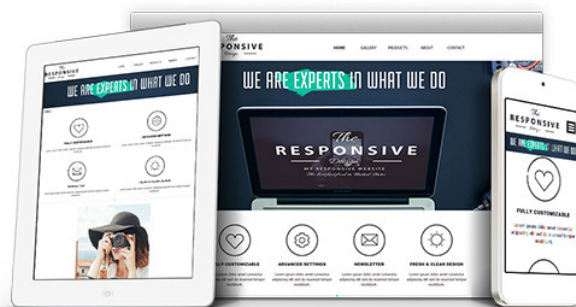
The
RESPONSIVE
Design

HOME GALLERY PRODUCTS ABOUT CONTACT

WE ARE EXPERTS IN WHAT WE DO

The
RESPONSIVE
Design
MY RESPONSIVE WEBSITE

FULLY CUSTOMIZABLE
ADVANCED SETTINGS
NEWSLETTER
FRESH & CLEAN DESIGN

The
RESPONSIVE
Design

WE ARE EXPERTS IN WHAT WE DO

FULLY CUSTOMIZABLE
ADVANCED SETTINGS
NEWSLETTER
FRESH & CLEAN DESIGN

The
RESPONSIVE
Design

WE ARE EXPERTS IN WHAT WE DO

FULLY CUSTOMIZABLE